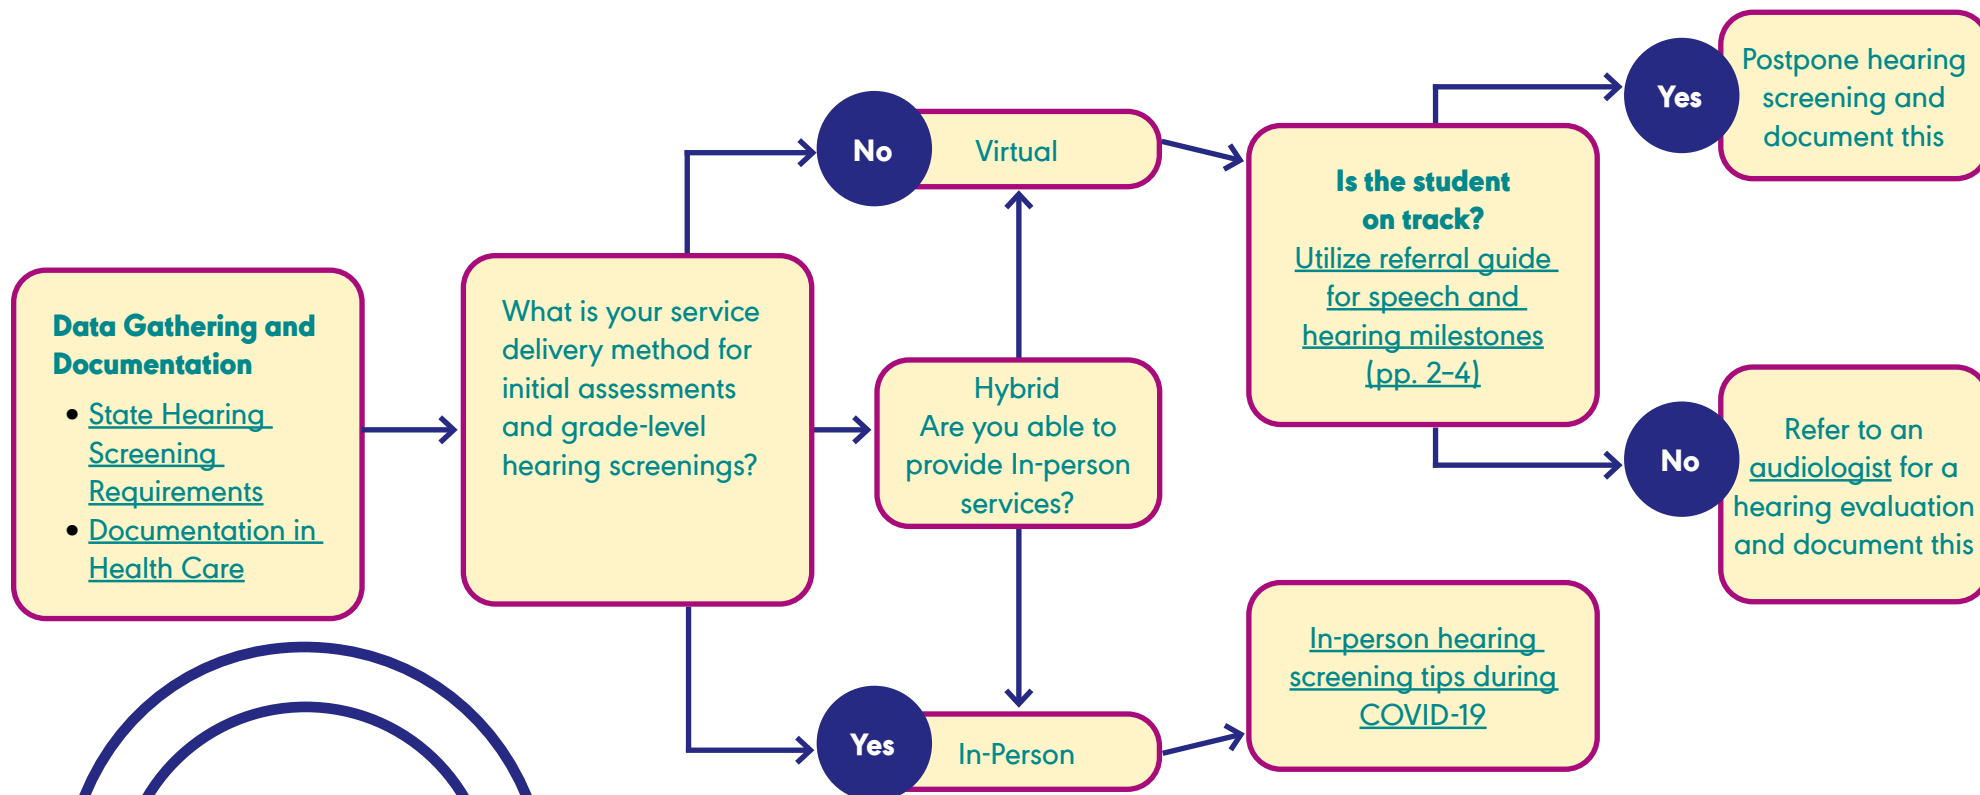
Data Gathering and Documentation

- State Hearing Screening Requirements
- Documentation in Health Care

What is your service delivery method for initial assessments and grade-level hearing screenings?

No

Virtual

Hybrid
Are you able to provide In-person services?

Yes

In-Person

Is the student on track?
Utilize referral guide for speech and hearing milestones (pp. 2-4)

Yes

Postpone hearing screening and document this

No

Refer to an audiologist for a hearing evaluation and document this

In-person hearing screening tips during COVID-19